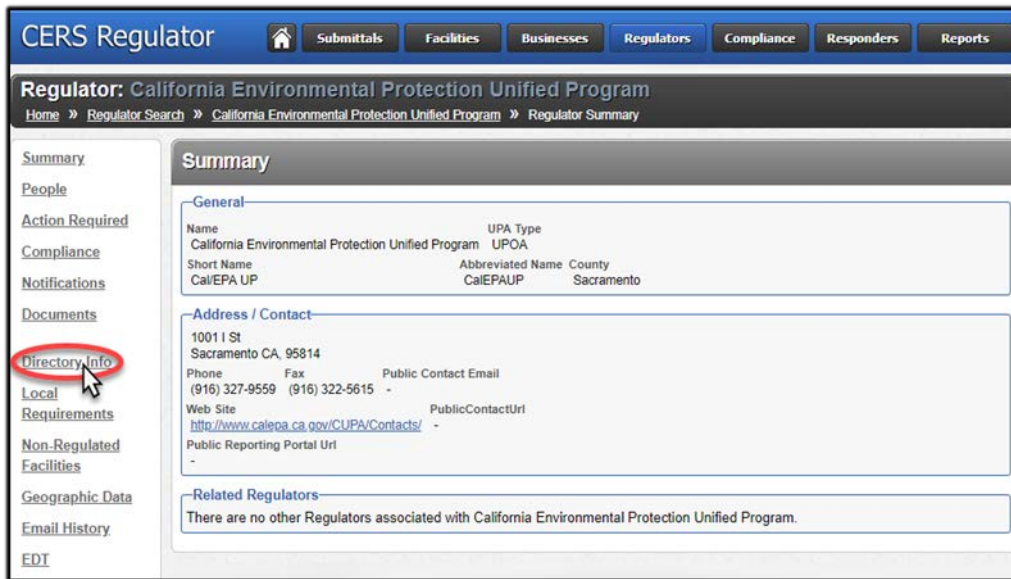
CERS Regulator

Submittals Facilities Businesses Regulators Compliance Responders Reports

Regulator: California Environmental Protection Unified Program

Home » Regulator Search » California Environmental Protection Unified Program » Regulator Summary

Summary
People
Action Required
Compliance
Notifications
Documents
Directory Info
Local Requirements
Non-Regulated Facilities
Geographic Data
Email History
EDT

Summary

General

Name
California Environmental Protection Unified Program

UPA Type
UPOA

Short Name
Cal/EPA UP

Abbreviated Name
CalEPAUP

County
Sacramento

Address / Contact

1001 I St
Sacramento CA, 95814

Phone
(916) 327-9559

Fax
(916) 322-5615

Public Contact Email
-

Web Site
http://www.calepa.ca.gov/CUPA/Contacts/

PublicContactUrl
-

Public Reporting Portal Url
-

Related Regulators

There are no other Regulators associated with California Environmental Protection Unified Program.